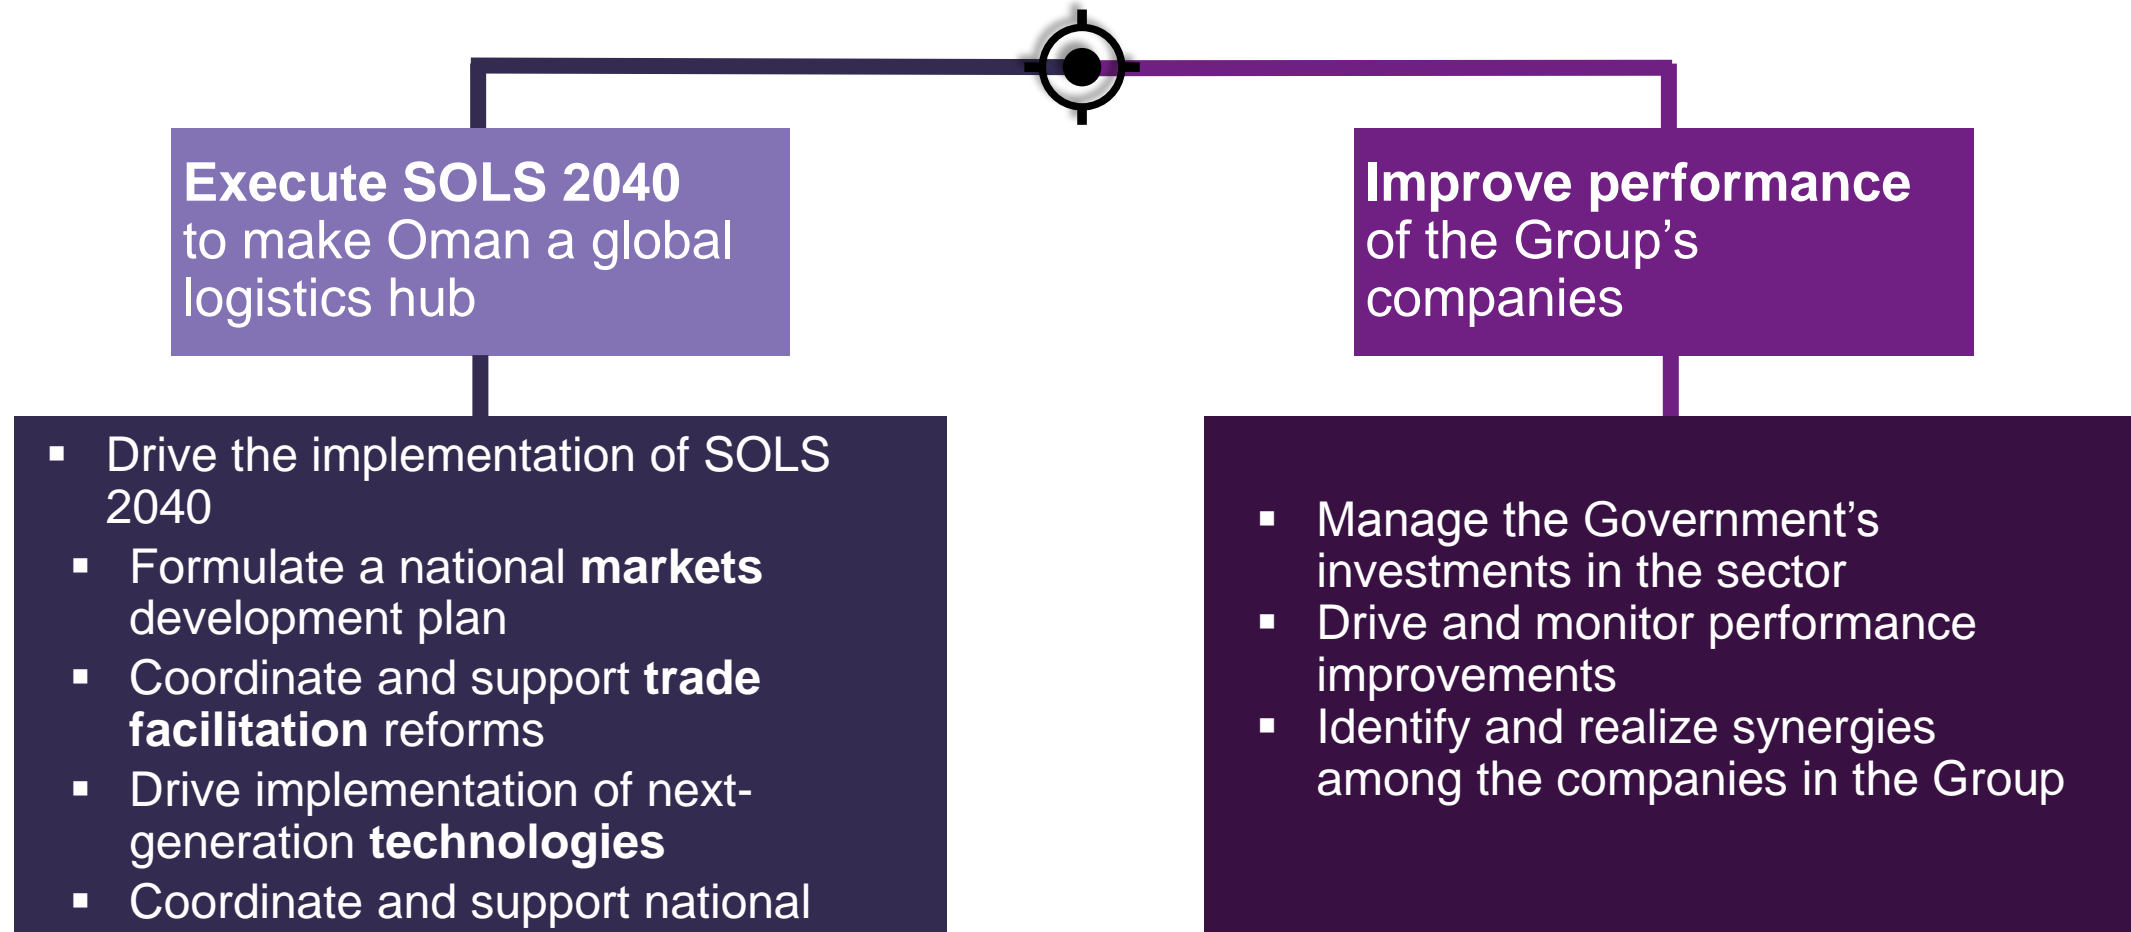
**Execute SOLS 2040** to make Oman a global logistics hub

**Improve performance** of the Group's companies

- Drive the implementation of SOLS 2040
  - Formulate a national **markets** development plan
  - Coordinate and support **trade facilitation** reforms
  - Drive implementation of next-generation **technologies**
  - Coordinate and support national

- Manage the Government's investments in the sector
- Drive and monitor performance improvements
- Identify and realize synergies among the companies in the Group